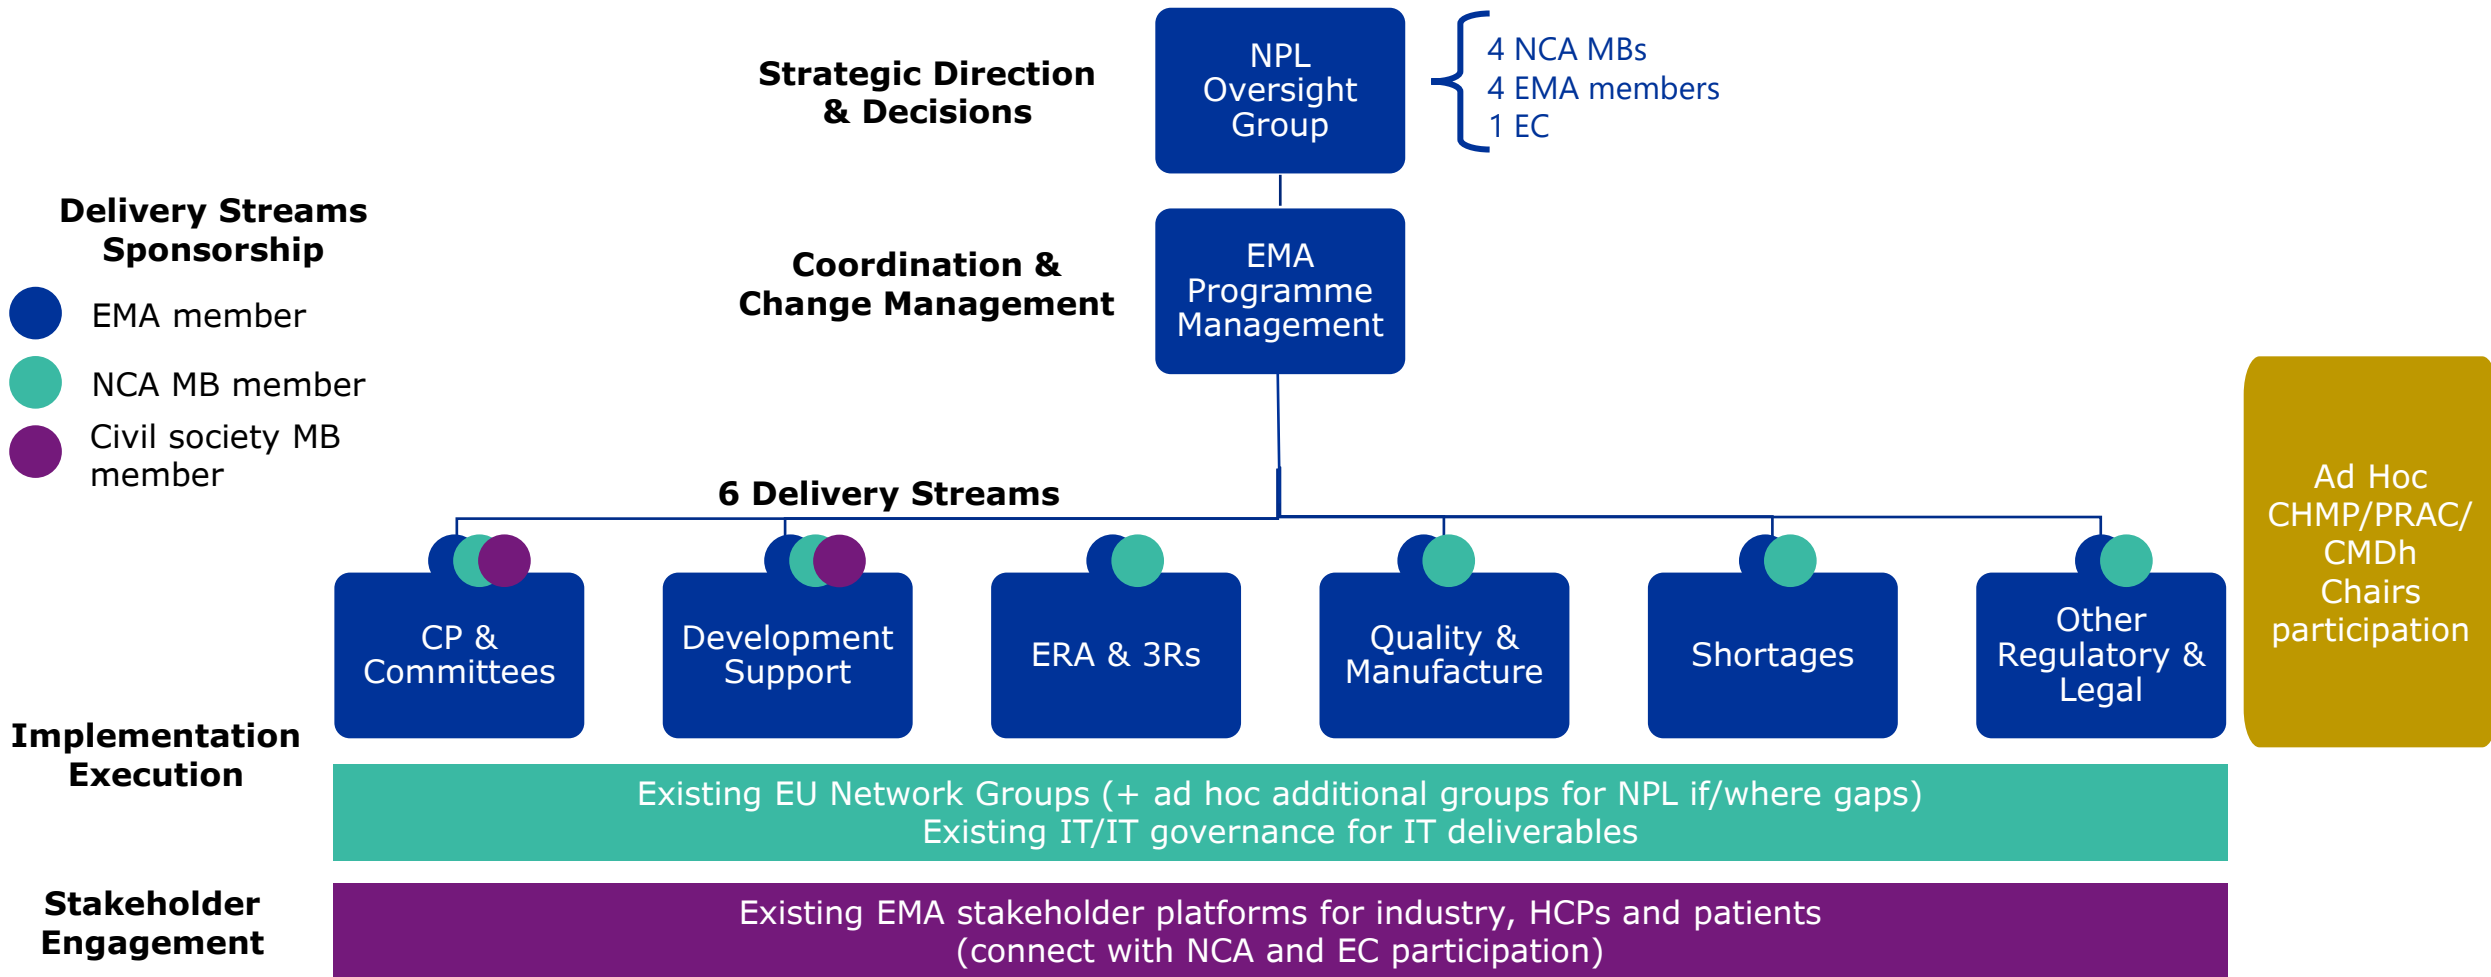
Strategic Direction & Decisions

NPL Oversight Group

4 NCA MBs
4 EMA members
1 EC

Delivery Streams Sponsorship

EMA member

NCA MB member

Civil society MB member

Coordination & Change Management

EMA Programme Management

6 Delivery Streams

CP & Committees

Development Support

ERA & 3Rs

Quality & Manufacture

Shortages

Other Regulatory & Legal

Ad Hoc CHMP/PRAC/ CMDh Chairs participation

Implementation Execution

Existing EU Network Groups (+ ad hoc additional groups for NPL if/where gaps)
Existing IT/IT governance for IT deliverables

Stakeholder Engagement

Existing EMA stakeholder platforms for industry, HCPs and patients
(connect with NCA and EC participation)